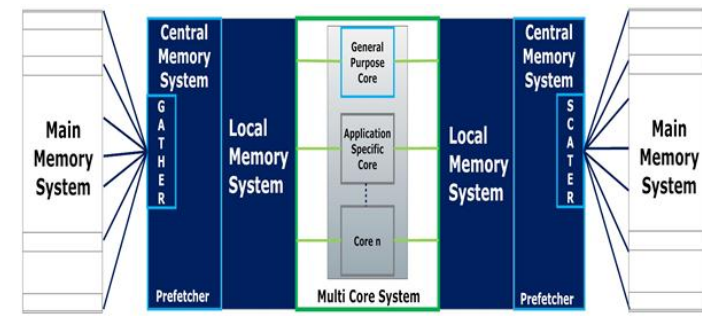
Main Memory System

Central Memory System

G
A
T
H
E
R

Prefetcher

Local Memory System

General Purpose Core

Application Specific Core

Core n

Multi Core System

Local Memory System

Central Memory System

S
C
A
T
E
R

Prefetcher

Main Memory System